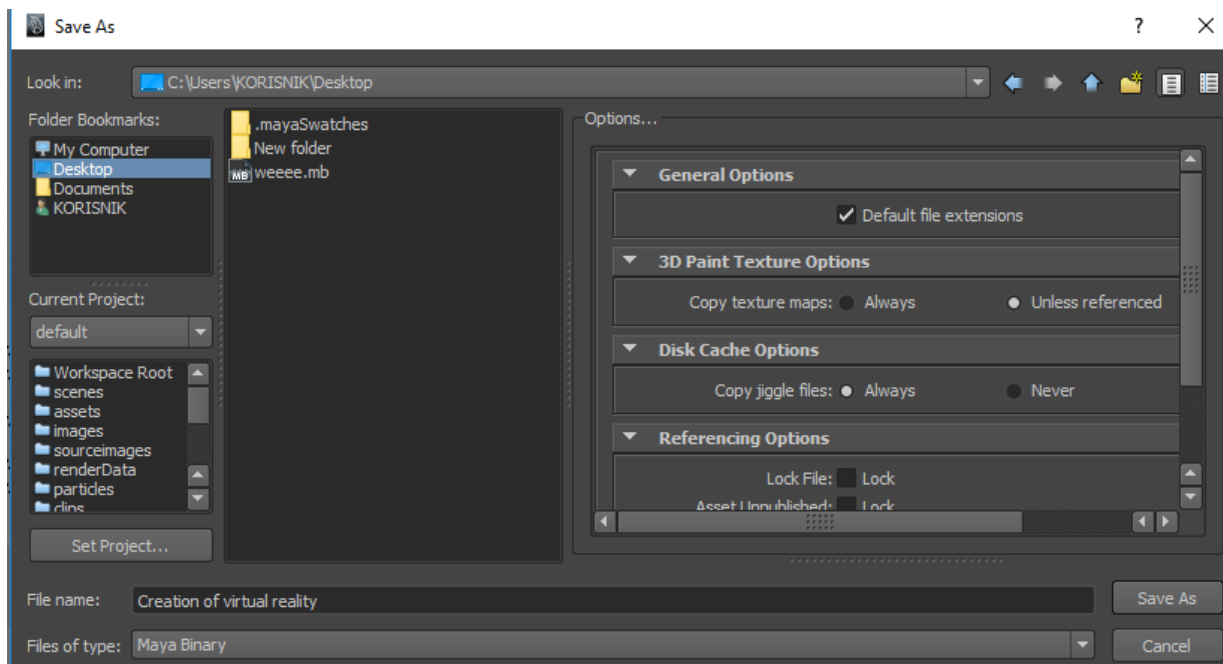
Save As
?
X
Look in: C:\Users\KORISNIK\Desktop
Folder Bookmarks:
My Computer
Desktop
Documents
KORISNIK
.mayaSwatches
New folder
weeee.mb
Options...
General Options
Default file extensions
3D Paint Texture Options
Copy texture maps: Always Unless referenced
Disk Cache Options
Copy jiggle files: Always Never
Referencing Options
Lock File: Lock
Asset Unpublished: Lock
Current Project:
default
Workspace Root
scenes
assets
images
sourceimages
renderData
particles
clips
Set Project...
File name: Creation of virtual reality
Save As
Files of type: Maya Binary
Cancel